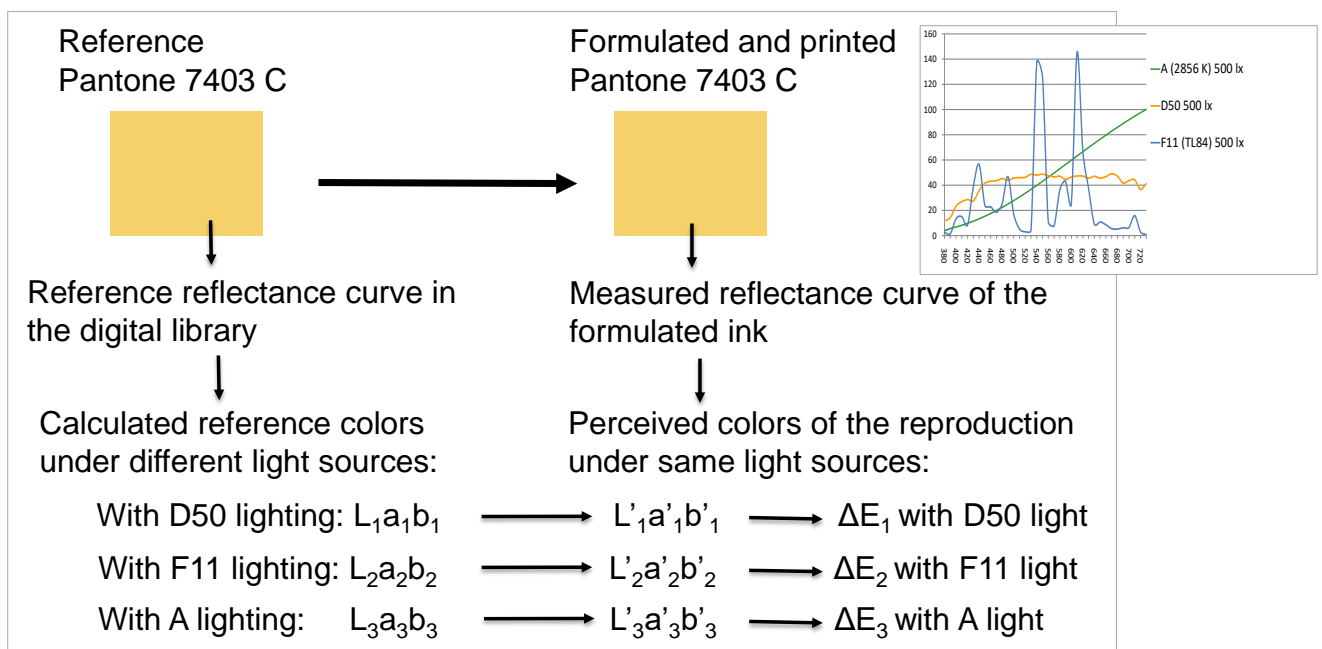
Reference
Pantone 7403 C

Formulated and printed
Pantone 7403 C

160
140
120
100
80
60
40
20
0

380 400 420 440 460 480 500 520 540 560 580 600 620 640 660 680 700 720

A (2856 K) 500 lx
D50 500 lx
F11 (TL84) 500 lx

Reference reflectance curve in the digital library

Measured reflectance curve of the formulated ink

Calculated reference colors under different light sources:

Perceived colors of the reproduction under same light sources:

With D50 lighting: $L_1a_1b_1$ → $L'_1a'_1b'_1$ → $\Delta E_1$ with D50 light

With F11 lighting: $L_2a_2b_2$ → $L'_2a'_2b'_2$ → $\Delta E_2$ with F11 light

With A lighting: $L_3a_3b_3$ → $L'_3a'_3b'_3$ → $\Delta E_3$ with A light